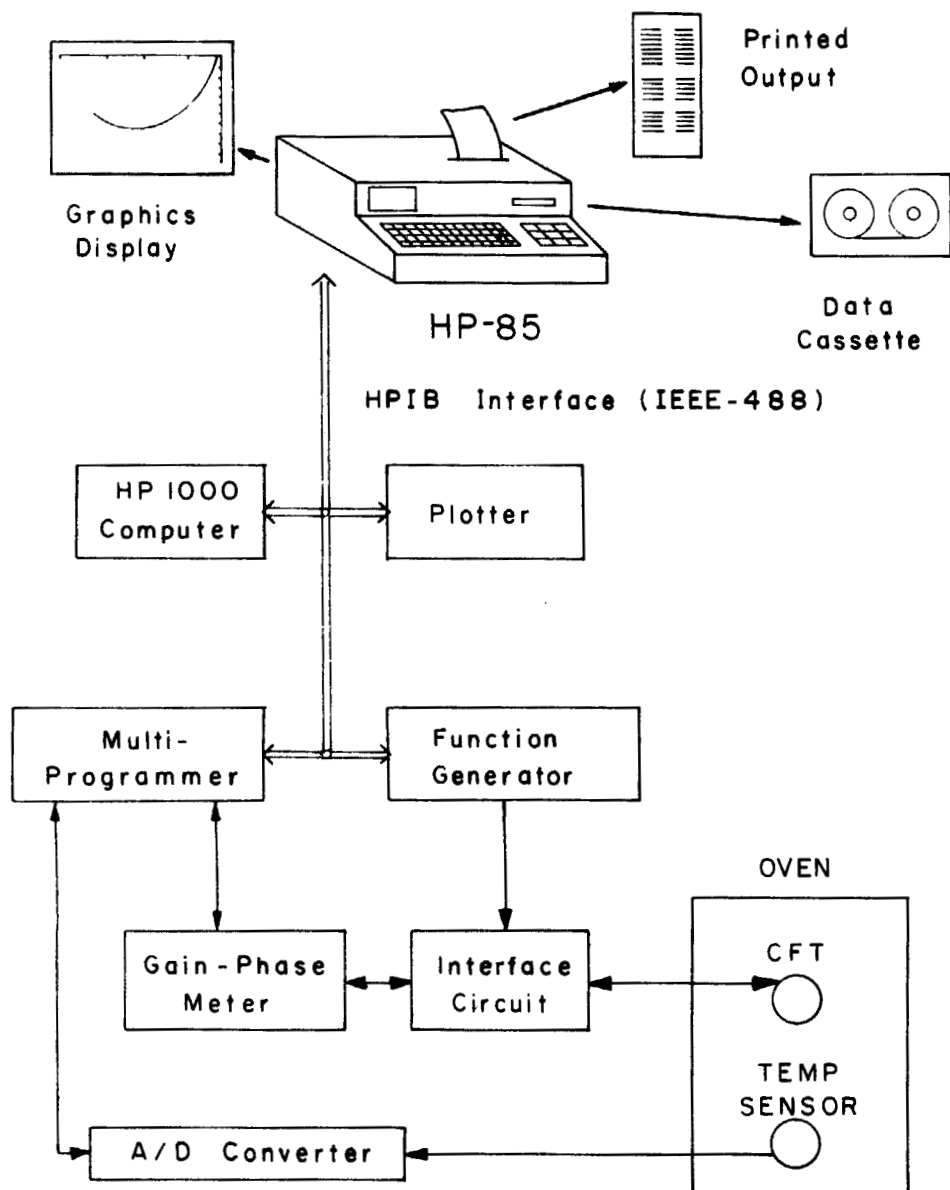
Printed Output

Graphics Display

HP-85

Data Cassette

HPIB Interface (IEEE-488)

HP 1000 Computer

Plotter

Multi-Programmer

Function Generator

OVEN

Gain-Phase Meter

Interface Circuit

CFT

TEMP SENSOR

A/D Converter